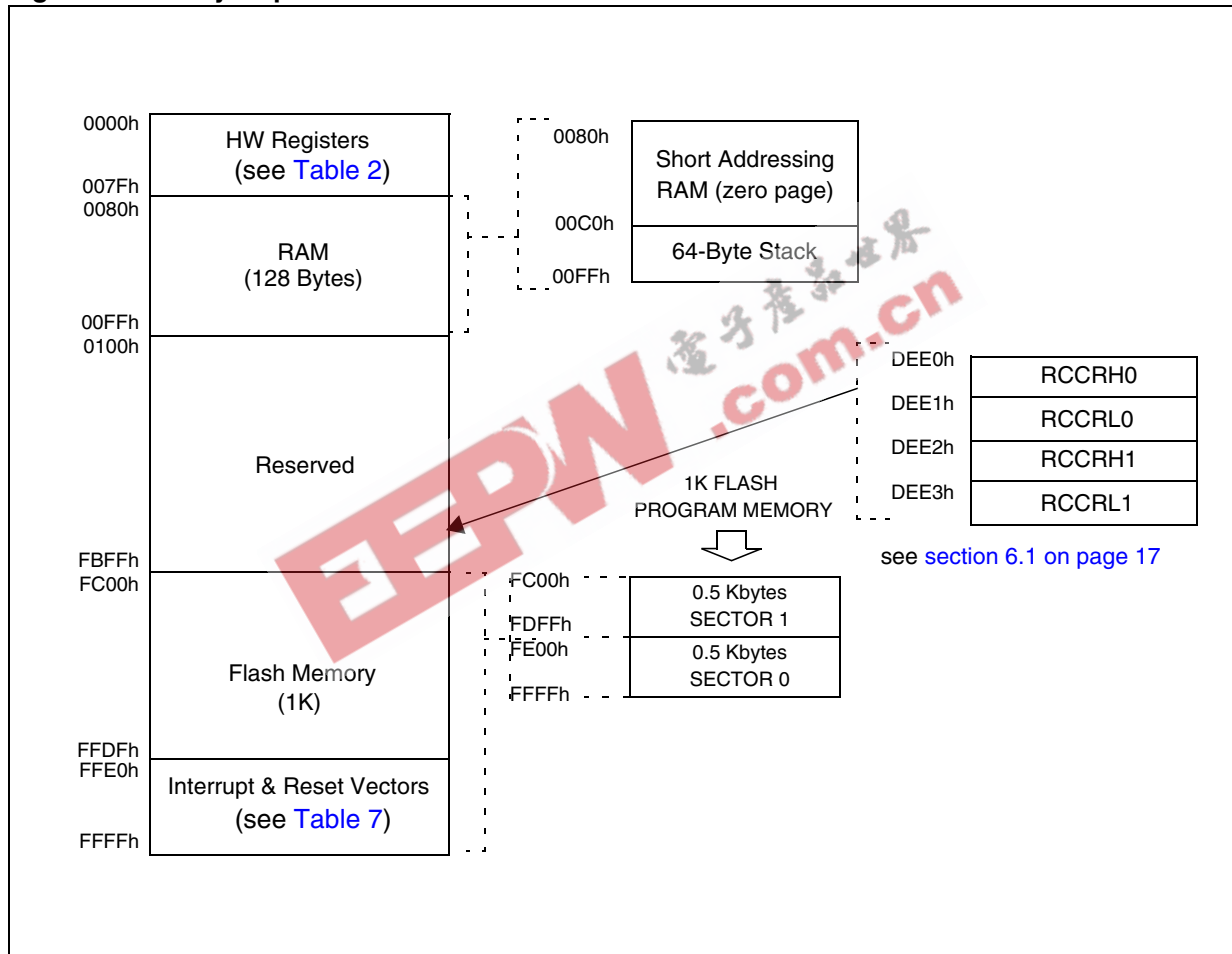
0000h
HW Registers
(see Table 2)
007Fh
0080h
RAM
(128 Bytes)
00FFh
0100h
Reserved
FBFFh
FC00h
Flash Memory
(1K)
FFDFh
FFE0h
Interrupt & Reset Vectors
(see Table 7)
FFFFh

0080h
Short Addressing RAM (zero page)
00C0h
64-Byte Stack
00FFh

电子产品世界 .com.cn EEPW

DEE0h RCCRH0
DEE1h RCCRL0
DEE2h RCCRH1
DEE3h RCCRL1

1K FLASH PROGRAM MEMORY

see section 6.1 on page 17

FC00h
0.5 Kbytes SECTOR 1
FDFFh
FE00h
0.5 Kbytes SECTOR 0
FFFFh